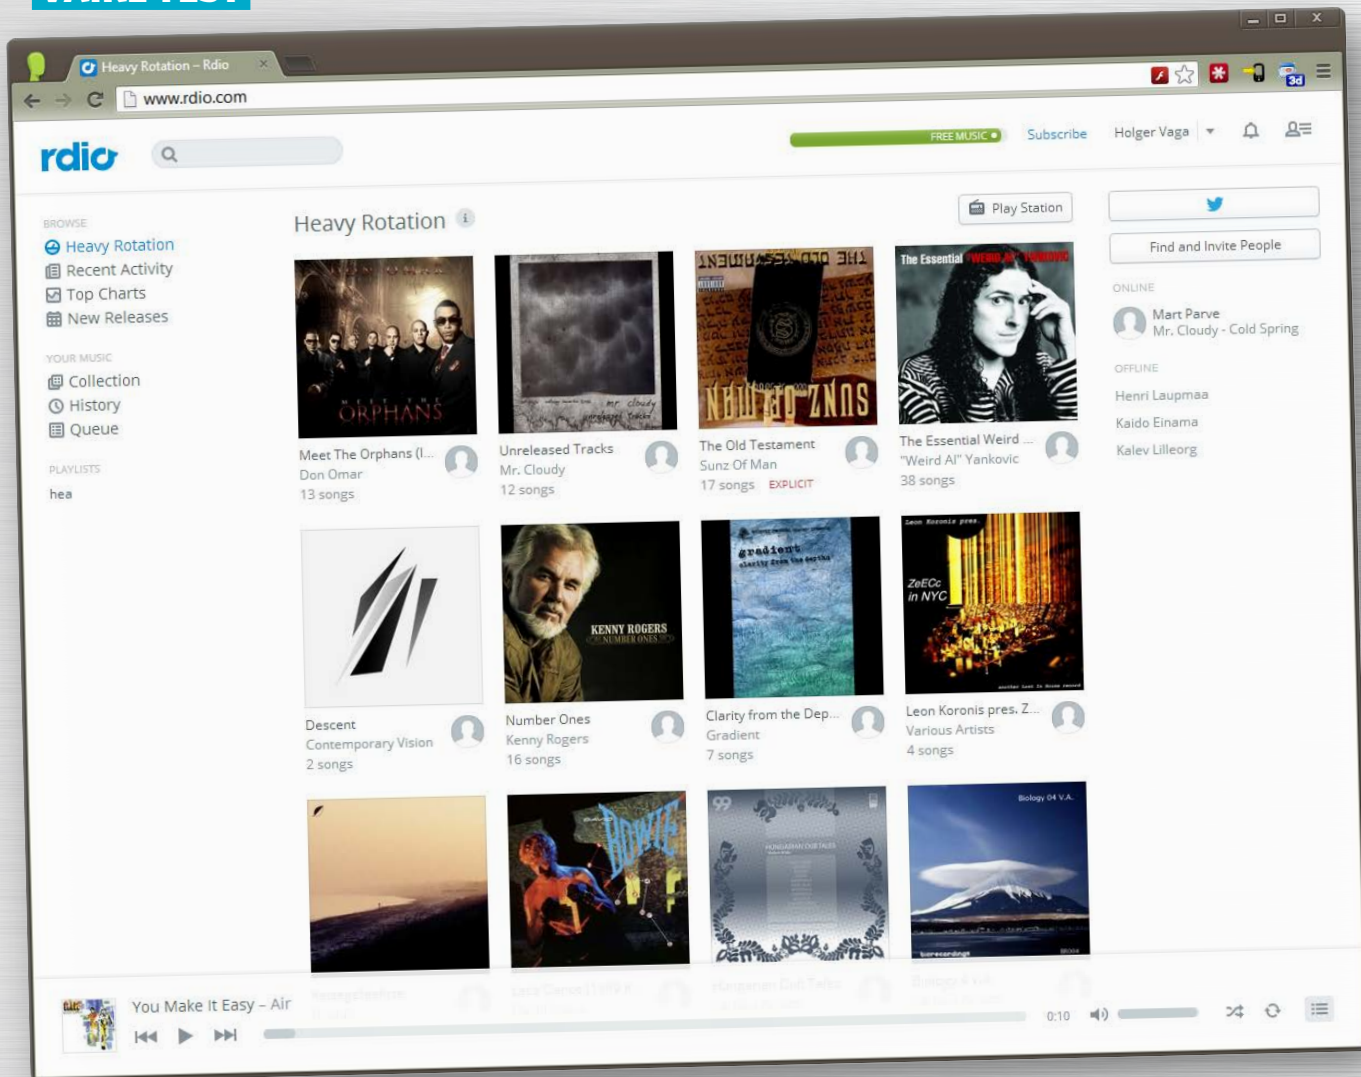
Heavy Rotation – Rdio

www.rdio.com

rdio

FREE MUSIC

Subscribe

Holger Vaga

BROWSE

Heavy Rotation

Recent Activity

Top Charts

New Releases

YOUR MUSIC

Collection

History

Queue

PLAYLISTS

hea

Heavy Rotation

Play Station

Meet The Orphans (I...
Don Omar
13 songs

Unreleased Tracks
Mr. Cloudy
12 songs

The Old Testament
Sunz Of Man
17 songs EXPLICIT

The Essential Weird ...
"Weird Al" Yankovic
38 songs

Descent
Contemporary Vision
2 songs

Number Ones
Kenny Rogers
16 songs

Clarity from the Dep...
Gradient
7 songs

Leon Koronis pres. Z...
Various Artists
4 songs

Find and Invite People

ONLINE

Mart Parve
Mr. Cloudy - Cold Spring

OFFLINE

Henri Laupmaa

Kaido Einama

Kalev Lilleorg

You Make It Easy – Air

0:10